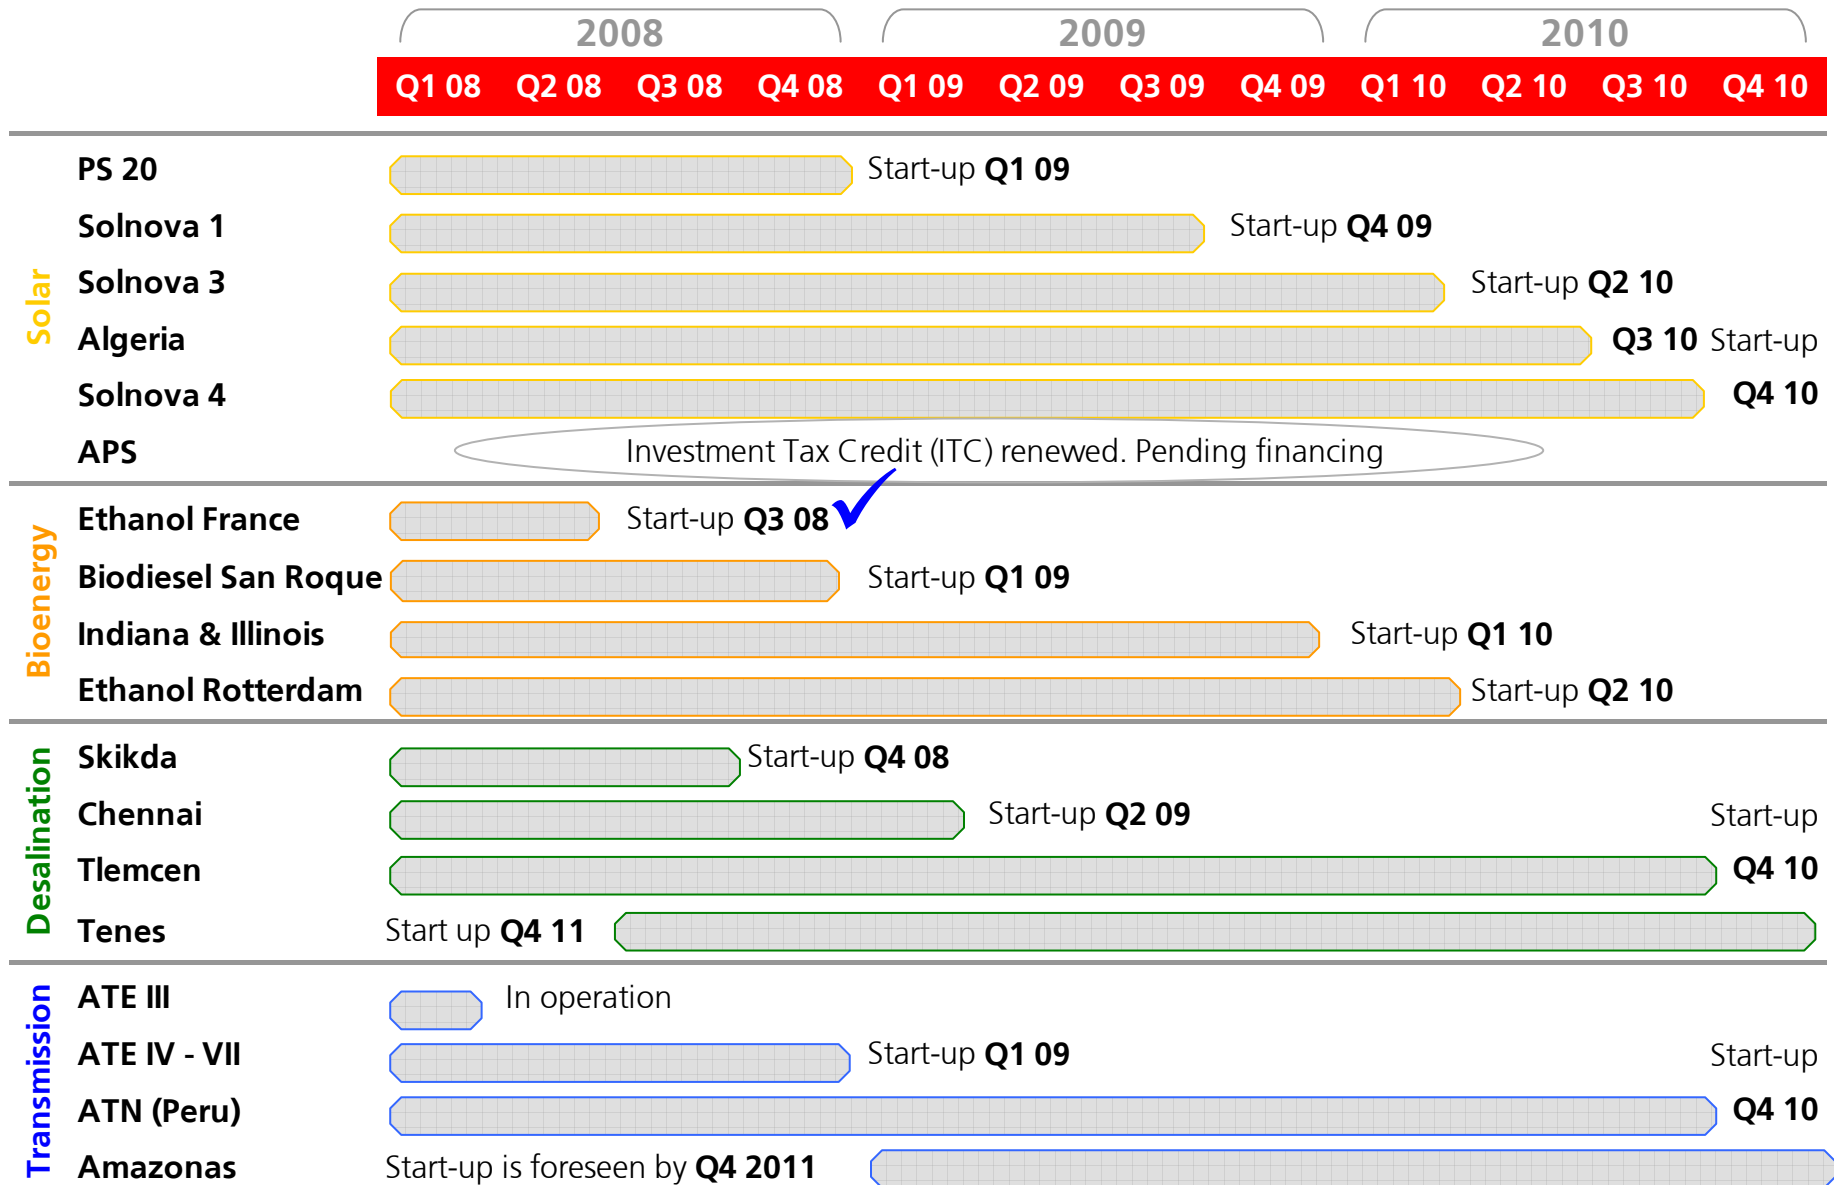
2008 2009 2010

| Q1 08 | Q2 08 | Q3 08 | Q4 08 | Q1 09 | Q2 09 | Q3 09 | Q4 09 | Q1 10 | Q2 10 | Q3 10 | Q4 10 |
|---|---|---|---|---|---|---|---|---|---|---|---|

Solar
PS 20 Start-up Q1 09
Solnova 1 Start-up Q4 09
Solnova 3 Start-up Q2 10
Algeria Q3 10 Start-up
Solnova 4 Q4 10
APS Investment Tax Credit (ITC) renewed. Pending financing

Bioenergy
Ethanol France Start-up Q3 08
Biodiesel San Roque Start-up Q1 09
Indiana & Illinois Start-up Q1 10
Ethanol Rotterdam Start-up Q2 10

Desalination
Skikda Start-up Q4 08
Chennai Start-up Q2 09
Tlemcen Start-up Q4 10
Tenes Start up Q4 11

Transmission
ATE III In operation
ATE IV - VII Start-up Q1 09
ATN (Peru) Start-up Q4 10
Amazonas Start-up is foreseen by Q4 2011